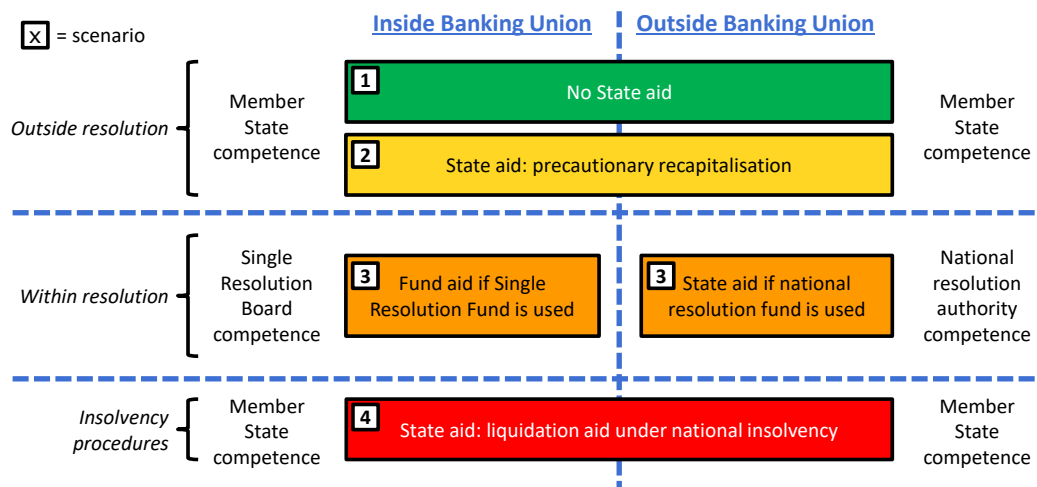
x = scenario

Inside Banking Union

Outside Banking Union

Outside resolution

Member State competence

1 No State aid

2 State aid: precautionary recapitalisation

Member State competence

Within resolution

Single Resolution Board competence

3 Fund aid if Single Resolution Fund is used

3 State aid if national resolution fund is used

National resolution authority competence

Insolvency procedures

Member State competence

4 State aid: liquidation aid under national insolvency

Member State competence